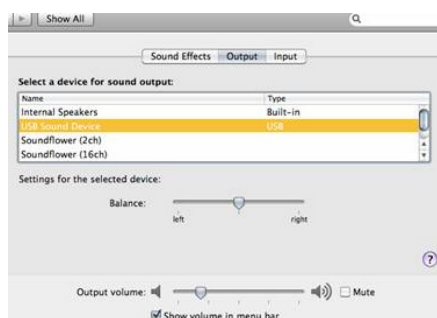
Show All

Sound Effects | Output | Input

Select a device for sound output:

| Name | Type |
|---|---|
| Internal Speakers | Built-in |
| USB Sound Device | USB |
| Soundflower (2ch) | |
| Soundflower (16ch) | |

Settings for the selected device:

Balance:
left right

?

Output volume: Mute

Show volume in menu bar